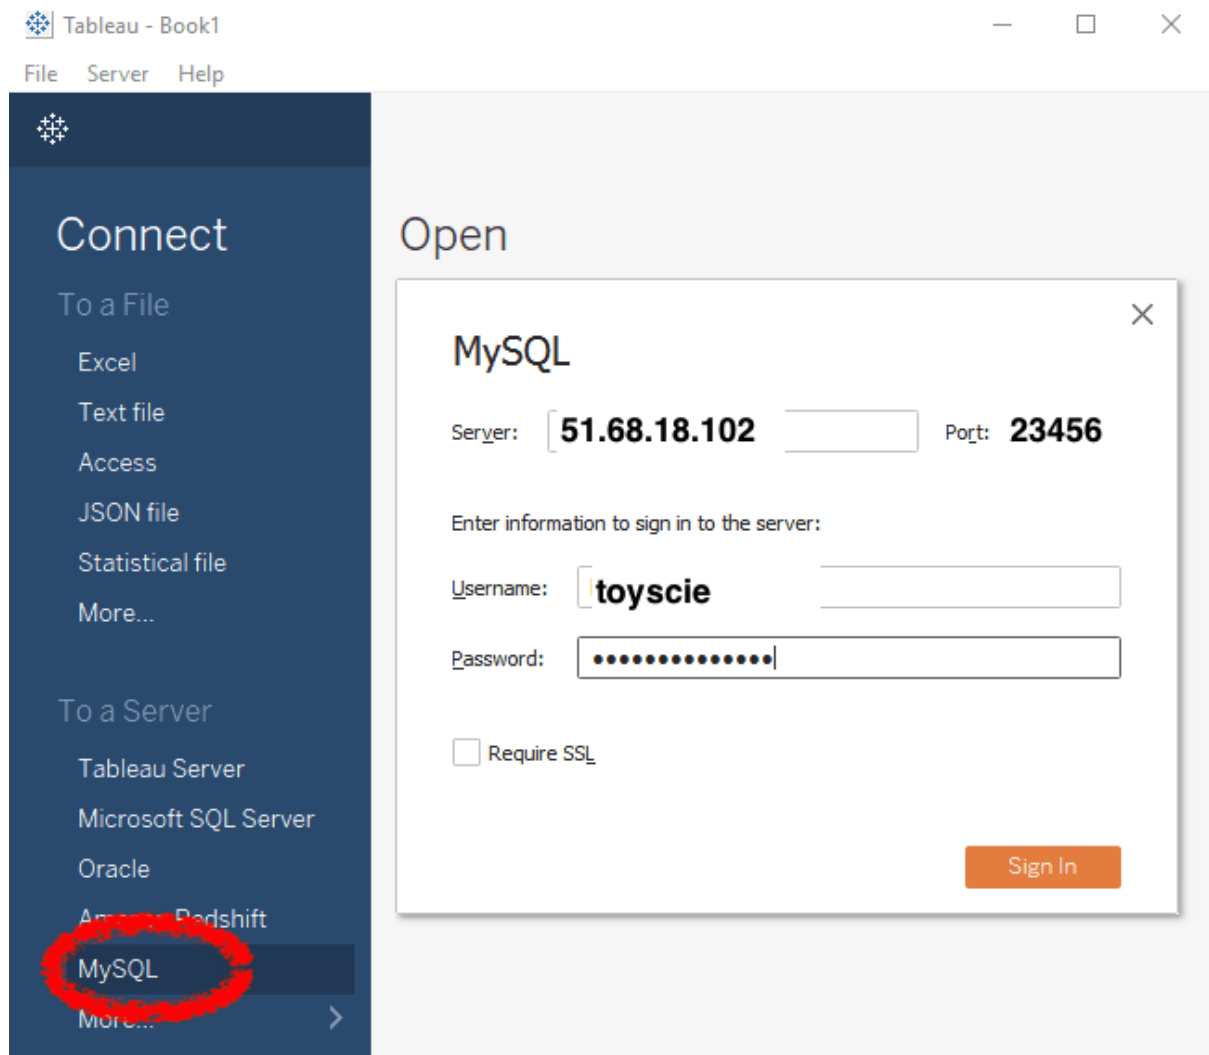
Tableau - Book1

File Server Help

Connect

To a File

Excel

Text file

Access

JSON file

Statistical file

More...

To a Server

Tableau Server

Microsoft SQL Server

Oracle

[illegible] Redshift

MySQL

More...

Open

MySQL

Server: 51.68.18.102

Port: 23456

Enter information to sign in to the server:

Username: toyscie

Password: ••••••••••••••

Require SSL

Sign In